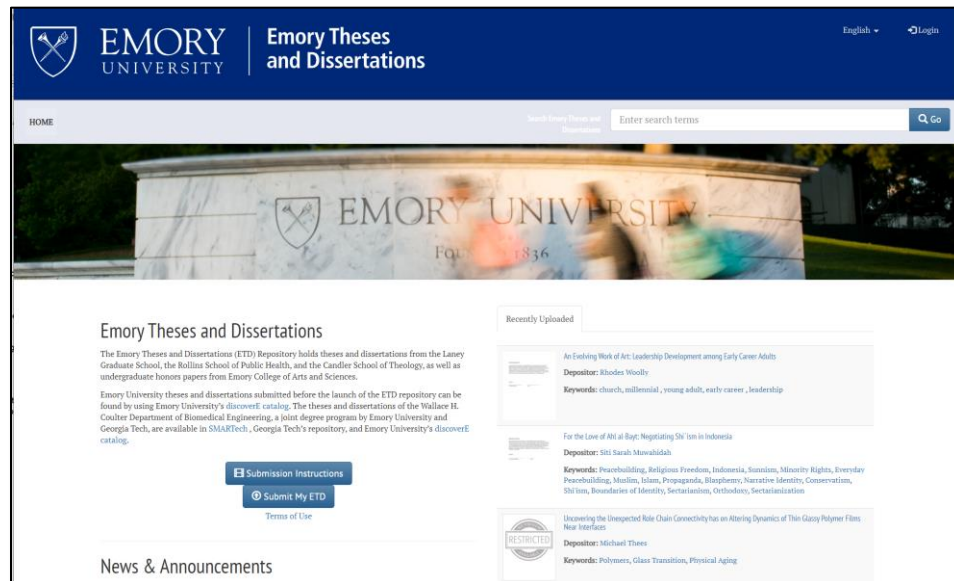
EMORY UNIVERSITY

Emory Theses and Dissertations

English ▾

Login

HOME

Search Emory Theses and Dissertations

Enter search terms

Go

EMORY UNIVERSITY

FO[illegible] 1836

Emory Theses and Dissertations

The Emory Theses and Dissertations (ETD) Repository holds theses and dissertations from the Laney Graduate School, the Rollins School of Public Health, and the Candler School of Theology, as well as undergraduate honors papers from Emory College of Arts and Sciences.

Emory University theses and dissertations submitted before the launch of the ETD repository can be found by using Emory University's discoverE catalog. The theses and dissertations of the Wallace H. Coulter Department of Biomedical Engineering, a joint degree program by Emory University and Georgia Tech, are available in SMARTech , Georgia Tech's repository, and Emory University's discoverE catalog.

Submission Instructions

Submit My ETD

Terms of Use

News & Announcements

Recently Uploaded

An Evolving Work of Art: Leadership Development among Early Career Adults

Depositor: Rhodes Woolly

Keywords: church, millennial , young adult, early career , leadership

For the Love of Ahl al-Bayt: Negotiating Shi`ism in Indonesia

Depositor: Siti Sarah Muwahidah

Keywords: Peacebuilding, Religious Freedom, Indonesia, Sunnism, Minority Rights, Everyday Peacebuilding, Muslim, Islam, Propaganda, Blasphemy, Narrative Identity, Conservatism, Shi'ism, Boundaries of Identity, Sectarianism, Orthodoxy, Sectarianization

RESTRICTED

Uncovering the Unexpected Role Chain Connectivity has on Altering Dynamics of Thin Glassy Polymer Films Near Interfaces

Depositor: Michael Thees

Keywords: Polymers, Glass Transition, Physical Aging